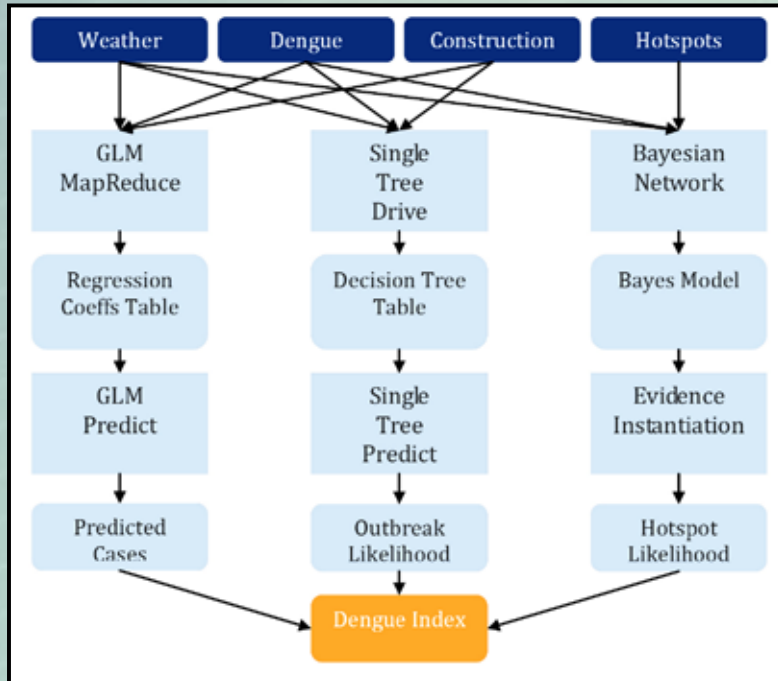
Weather

Dengue

Construction

Hotspots

GLM MapReduce

Single Tree Drive

Bayesian Network

Regression Coeffs Table

Decision Tree Table

Bayes Model

GLM Predict

Single Tree Predict

Evidence Instantiation

Predicted Cases

Outbreak Likelihood

Hotspot Likelihood

Dengue Index